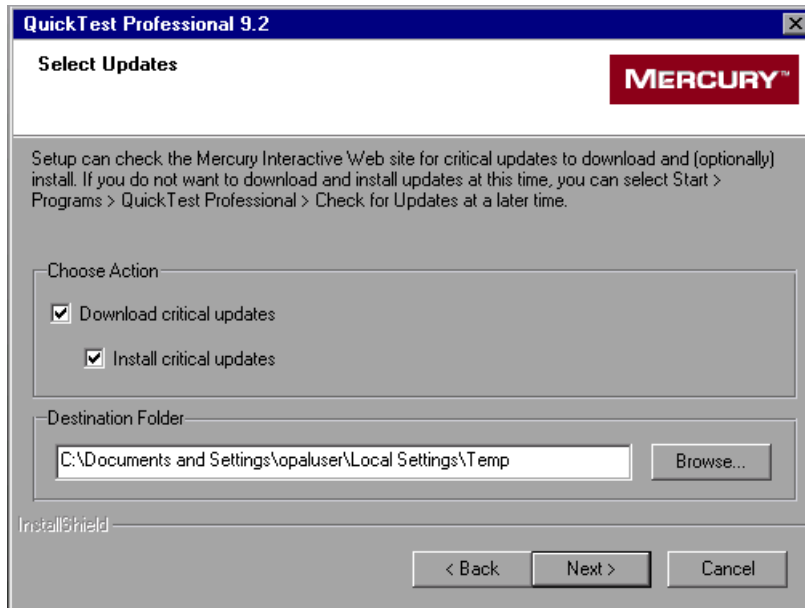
QuickTest Professional 9.2

Select Updates

MERCURY™

Setup can check the Mercury Interactive Web site for critical updates to download and (optionally) install. If you do not want to download and install updates at this time, you can select Start > Programs > QuickTest Professional > Check for Updates at a later time.

Choose Action

Download critical updates

Install critical updates

Destination Folder

C:\Documents and Settings\opaluser\Local Settings\Temp

Browse...

InstallShield

< Back

Next >

Cancel